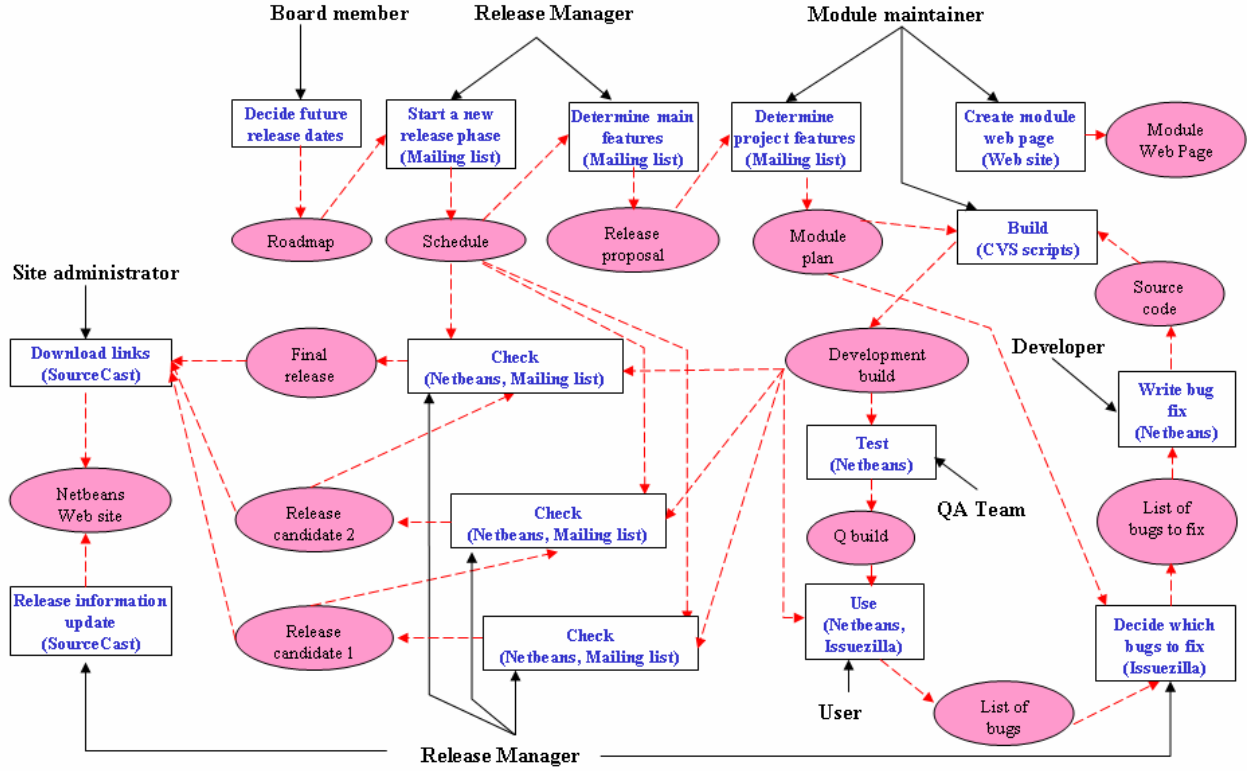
Board member

Release Manager

Module maintainer

Decide future release dates

Start a new release phase (Mailing list)

Determine main features (Mailing list)

Determine project features (Mailing list)

Create module web page (Web site)

Module Web Page

Roadmap

Schedule

Release proposal

Module plan

Build (CVS scripts)

Source code

Site administrator

Download links (SourceCast)

Final release

Check (Netbeans, Mailing list)

Development build

Developer

Write bug fix (Netbeans)

Test (Netbeans)

Netbeans Web site

Release candidate 2

Check (Netbeans, Mailing list)

QA Team

List of bugs to fix

Q build

Release information update (SourceCast)

Release candidate 1

Check (Netbeans, Mailing list)

Use (Netbeans, Issuezilla)

Decide which bugs to fix (Issuezilla)

User

List of bugs

Release Manager